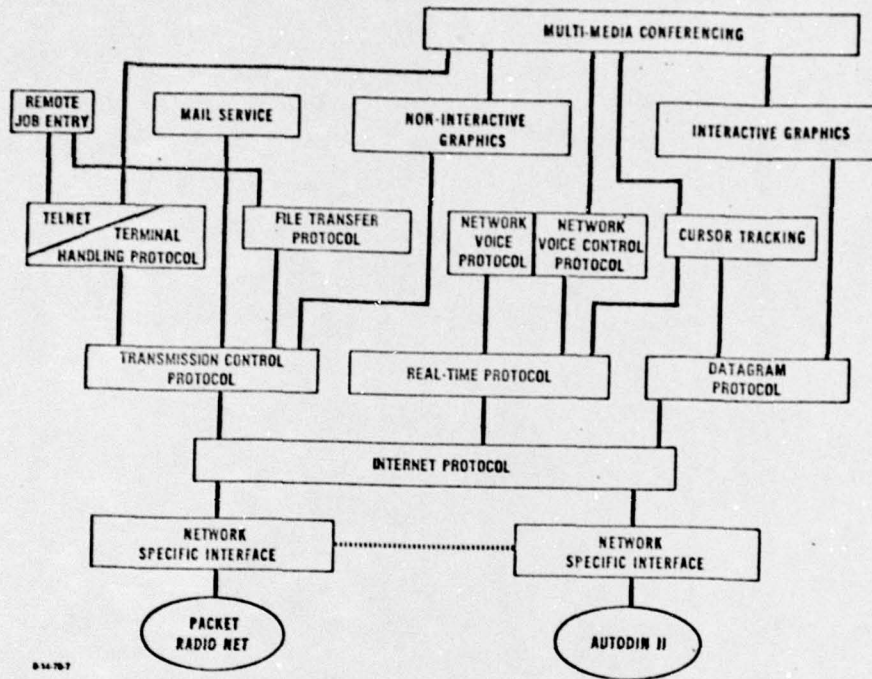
MULTI-MEDIA CONFERENCING

REMOTE JOB ENTRY

MAIL SERVICE

NON-INTERACTIVE GRAPHICS

INTERACTIVE GRAPHICS

TELNET

TERMINAL HANDLING PROTOCOL

FILE TRANSFER PROTOCOL

NETWORK VOICE PROTOCOL

NETWORK VOICE CONTROL PROTOCOL

CURSOR TRACKING

TRANSMISSION CONTROL PROTOCOL

REAL-TIME PROTOCOL

DATAGRAM PROTOCOL

INTERNET PROTOCOL

NETWORK SPECIFIC INTERFACE

NETWORK SPECIFIC INTERFACE

PACKET RADIO NET

AUTODIN II

8-14-78-7